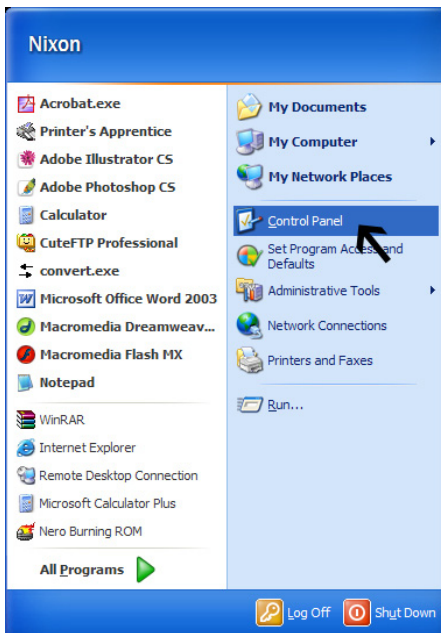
Nixon

Acrobat.exe
Printer's Apprentice
Adobe Illustrator CS
Adobe Photoshop CS
Calculator
CuteFTP Professional
convert.exe
Microsoft Office Word 2003
Macromedia Dreamweav...
Macromedia Flash MX
Notepad

WinRAR
Internet Explorer
Remote Desktop Connection
Microsoft Calculator Plus
Nero Burning ROM

All Programs

My Documents
My Computer
My Network Places

Control Panel
Set Program Access and Defaults
Administrative Tools
Network Connections
Printers and Faxes

Run...

Log Off
Shut Down